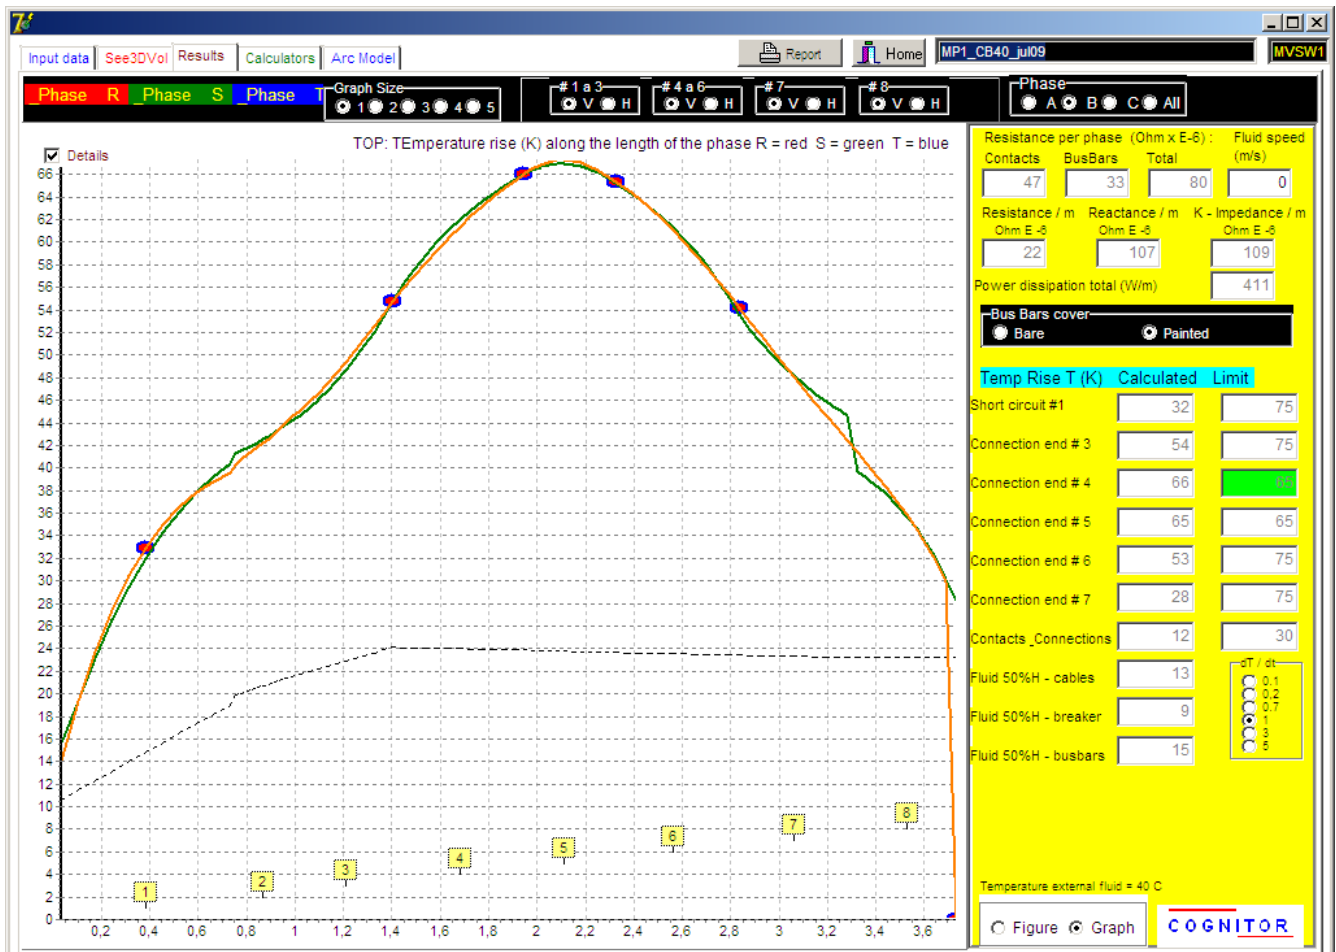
Input data | See3DVol | Results | Calculators | Arc Model

Report | Home | MP1_CB40_jul09 | MVSW1

_Phase R | _Phase S | _Phase T

Graph Size 1 2 3 4 5

# 1 a 3 V H | # 4 a 6 V H | # 7 V H | # 8 V H

Phase A B C All

Details

TOP: TEmperature rise (K) along the length of the phase R = red S = green T = blue

66 64 62 60 58 56 54 52 50 48 46 44 42 40 38 36 34 32 30 28 26 24 22 20 18 16 14 12 10 8 6 4 2 0

0,2 0,4 0,6 0,8 1 1,2 1,4 1,6 1,8 2 2,2 2,4 2,6 2,8 3 3,2 3,4 3,6

1 2 3 4 5 6 7 8

Resistance per phase (Ohm x E-6) : Fluid speed (m/s)

| Contacts | BusBars | Total | |
|---|---|---|---|
| 47 | 33 | 80 | 0 |

| Resistance / m Ohm E -6 | Reactance / m Ohm E -6 | K - Impedance / m Ohm E -6 |
|---|---|---|
| 22 | 107 | 109 |

Power dissipation total (W/m) 411

Bus Bars cover
Bare Painted

| Temp Rise T (K) | Calculated | Limit |
|---|---|---|
| Short circuit #1 | 32 | 75 |
| Connection end # 3 | 54 | 75 |
| Connection end # 4 | 66 | 65 |
| Connection end # 5 | 65 | 65 |
| Connection end # 6 | 53 | 75 |
| Connection end # 7 | 28 | 75 |
| Contacts_Connections | 12 | 30 |
| Fluid 50%H - cables | 13 | |
| Fluid 50%H - breaker | 9 | |
| Fluid 50%H - busbars | 15 | |

dT / dt
0.1
0.2
0.7
1
3
5

Temperature external fluid = 40 C

Figure Graph

COGNITOR